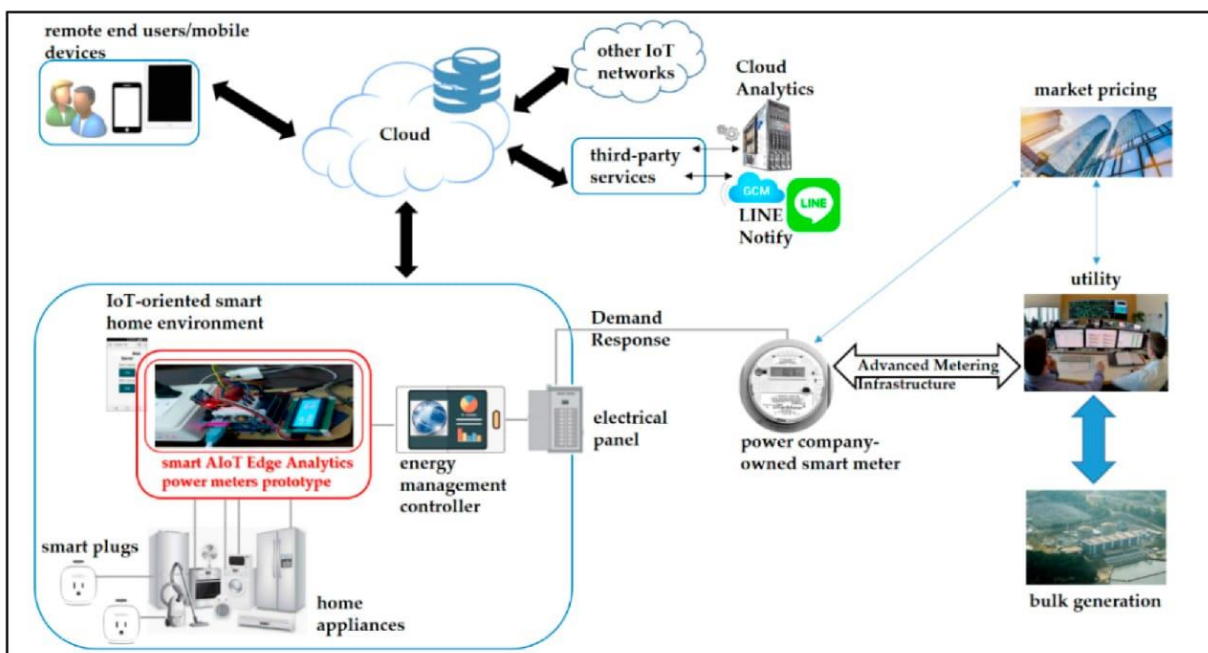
remote end users/mobile devices

Cloud

other IoT networks

Cloud Analytics

third-party services

GCM

LINE

LINE Notify

market pricing

utility

IoT-oriented smart home environment

smart AIoT Edge Analytics power meters prototype

energy management controller

Demand Response

electrical panel

Advanced Metering Infrastructure

power company-owned smart meter

smart plugs

home appliances

bulk generation